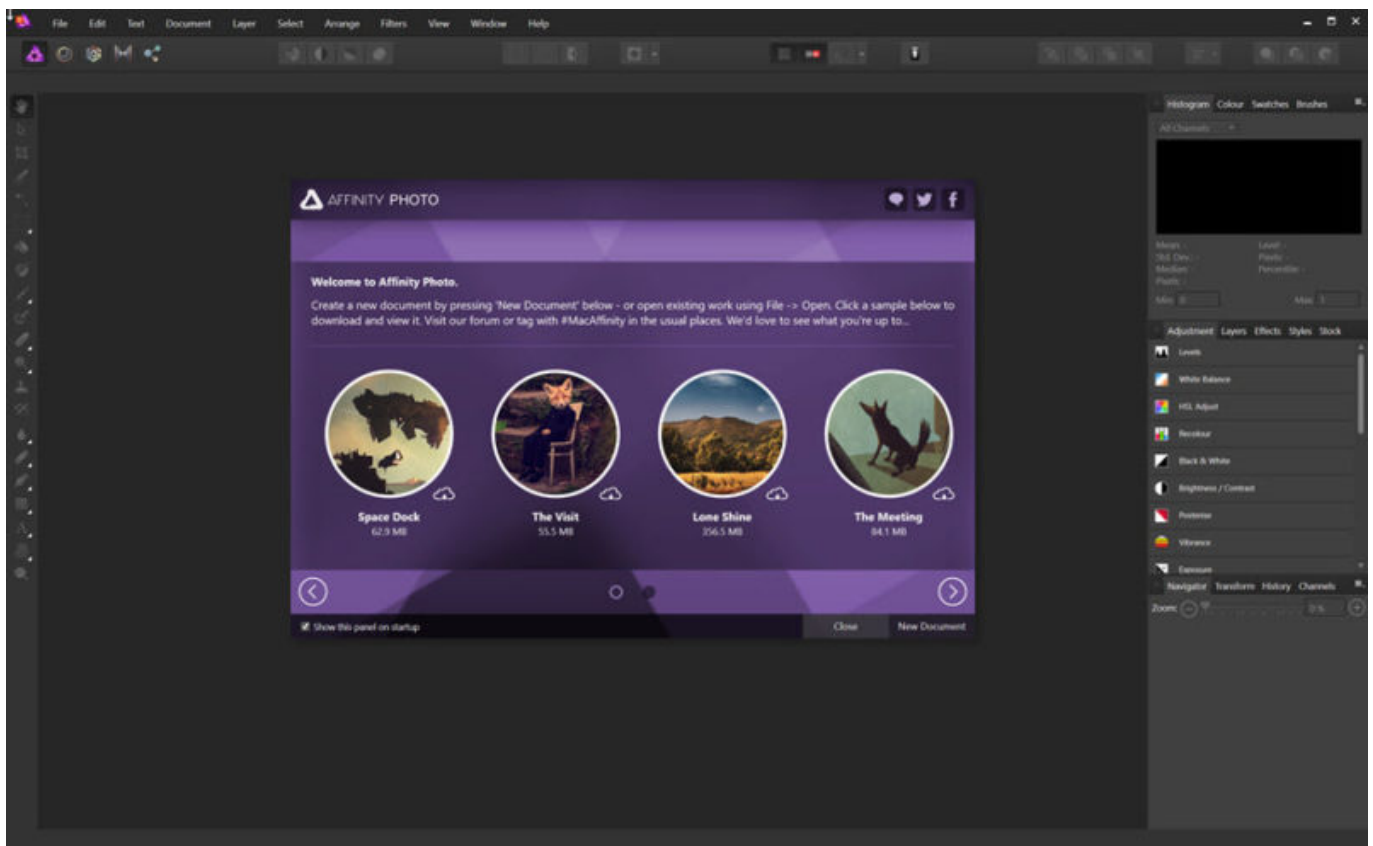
File Edit Text Document Layer Select Arrange Filters View Window Help

AFFINITY PHOTO

Welcome to Affinity Photo.

Create a new document by pressing 'New Document' below - or open existing work using File -> Open. Click a sample below to download and view it. Visit our forum or tag with #MacAffinity in the usual places. We'd love to see what you're up to...

Space Dock
62.9 MB

The Visit
55.5 MB

Lone Shine
356.5 MB

The Meeting
84.1 MB

Show this panel on startup

Close

New Document

Histogram Colour Swatches Brushes

All Channels

Mean: Level:
Std. Dev.: Pixels:
Median: Percentile:
Pixels:

Min: 0 Max: 1

Adjustment Layers Effects Styles Stock

Levels
White Balance
HSL Adjust
Recolour
Black & White
Brightness / Contrast
Posterise
Vibrance
Exposure

Navigator Transform History Channels

Zoom: